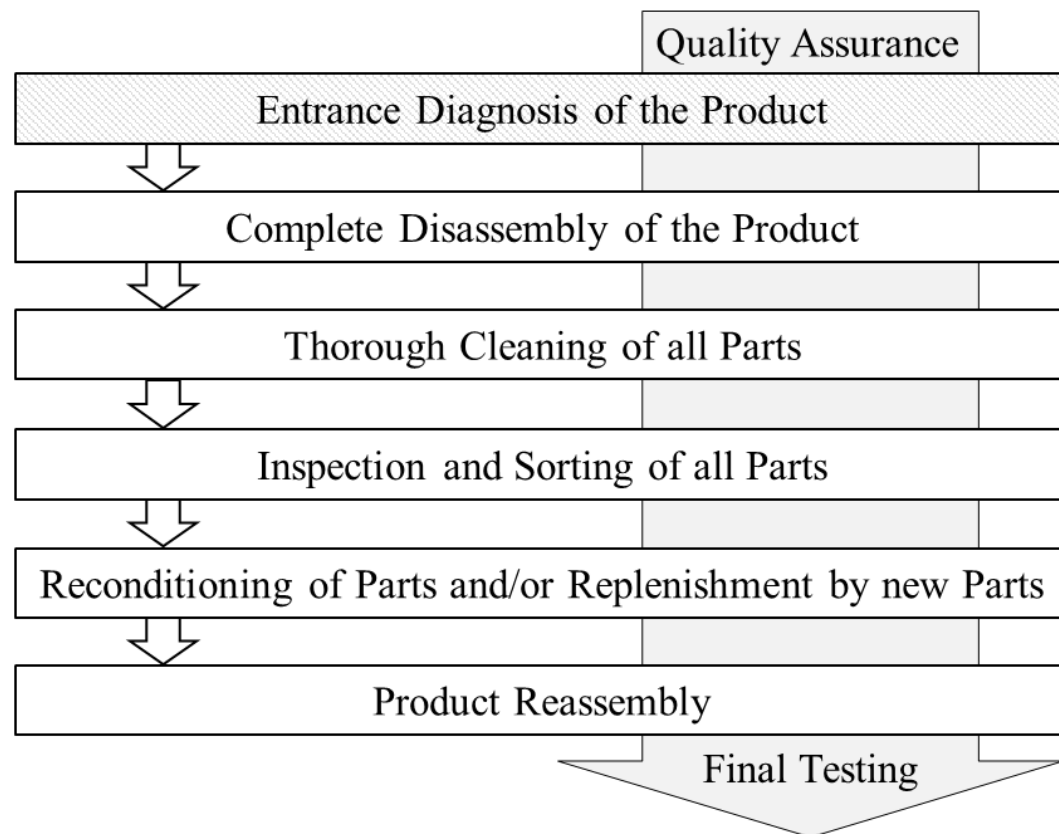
Quality Assurance

Entrance Diagnosis of the Product

Complete Disassembly of the Product

Thorough Cleaning of all Parts

Inspection and Sorting of all Parts

Reconditioning of Parts and/or Replenishment by new Parts

Product Reassembly

Final Testing